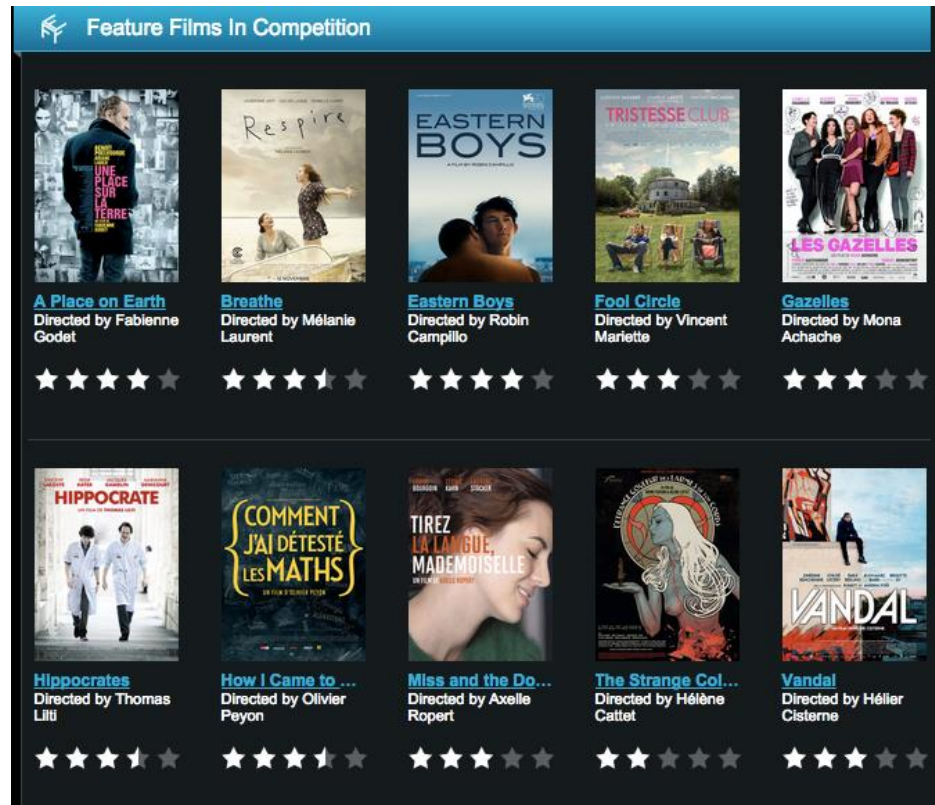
Feature Films In Competition

UNE PLACE SUR LA TERRE

A Place on Earth
Directed by Fabienne Godet

Respire

Breathe
Directed by Mélanie Laurent

EASTERN BOYS

Eastern Boys
Directed by Robin Campillo

TRISTESSE CLUB

Fool Circle
Directed by Vincent Mariette

LES GAZELLES

Gazelles
Directed by Mona Achache

HIPPOCRATE

Hippocrates
Directed by Thomas Lilti

COMMENT J'AI DÉTESTÉ LES MATHS

How I Came to ...
Directed by Olivier Peyon

TIREZ LA LANGUE, MADEMOISELLE

Miss and the Do...
Directed by Axelle Ropert

The Strange Col...
Directed by Hélène Cattet

VANDAL

Vandal
Directed by Hélier Cisterne